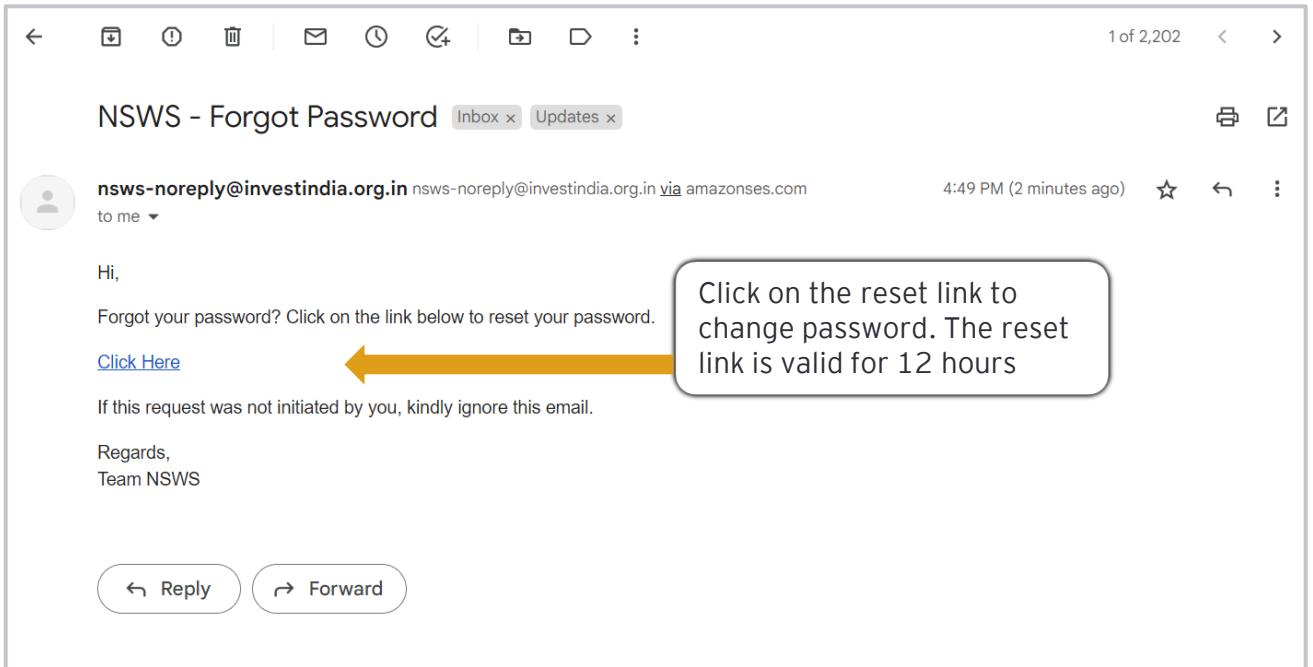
1 of 2,202

NSWS - Forgot Password Inbox × Updates ×

nsws-noreply@investindia.org.in nsws-noreply@investindia.org.in via amazonses.com

4:49 PM (2 minutes ago)

to me

Hi,

Forgot your password? Click on the link below to reset your password.

Click Here

If this request was not initiated by you, kindly ignore this email.

Regards,
Team NSWS

Click on the reset link to change password. The reset link is valid for 12 hours

Reply

Forward